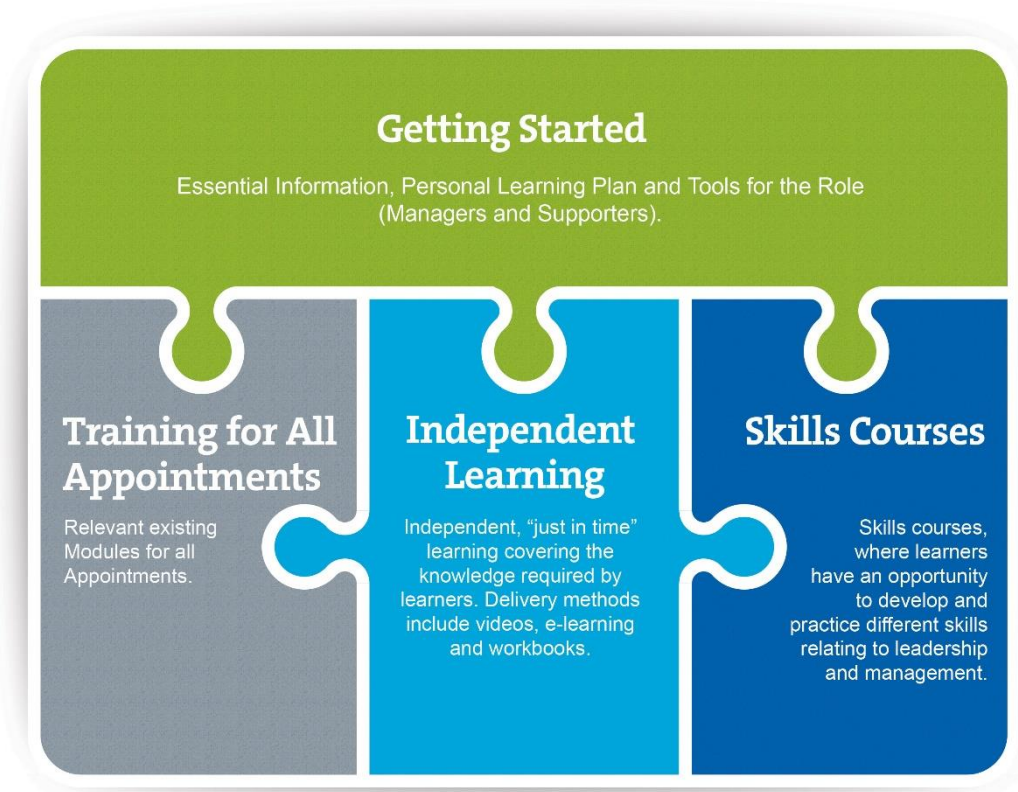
Getting Started

Essential Information, Personal Learning Plan and Tools for the Role (Managers and Supporters).

Training for All Appointments

Relevant existing Modules for all Appointments.

Independent Learning

Independent, “just in time” learning covering the knowledge required by learners. Delivery methods include videos, e-learning and workbooks.

Skills Courses

Skills courses, where learners have an opportunity to develop and practice different skills relating to leadership and management.